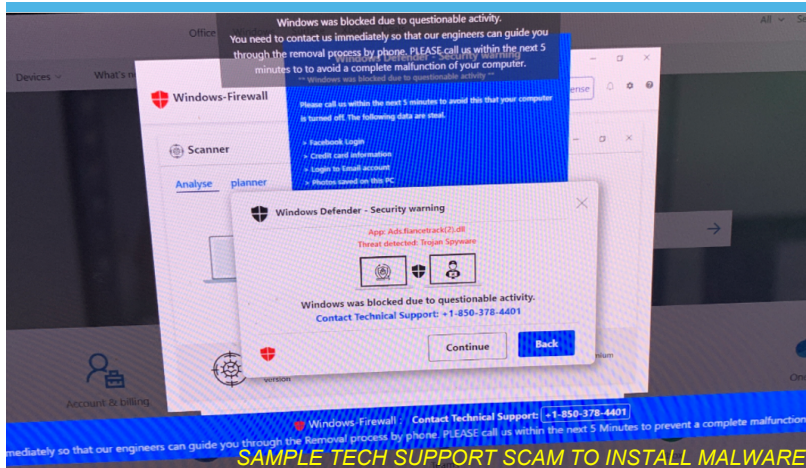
Windows was blocked due to questionable activity.
You need to contact us immediately so that our engineers can guide you through the removal process by phone. PLEASE call us within the next 5 minutes to to avoid a complete malfunction of your computer.

Office

All

Devices

What's n

Windows Defender - Security warning

** Windows was blocked due to questionable activity **

Please call us within the next 5 minutes to avoid this that your computer is turned off. The following data are steal.

> Facebook Login
> Credit card information
> Login to Email account
> Photos saved on this PC

Windows-Firewall

Scanner

Analyse planner

Windows Defender - Security warning

App: Ads.fiancetrack(2).dll
Threat detected: Trojan Spyware

Windows was blocked due to questionable activity.
Contact Technical Support: +1-850-378-4401

Continue Back

Account & billing

version

mium

Windows-Firewall Contact Technical Support: +1-850-378-4401

mediately so that our engineers can guide you through the Removal process by phone. PLEASE call us within the next 5 Minutes to prevent a complete malfunction

SAMPLE TECH SUPPORT SCAM TO INSTALL MALWARE